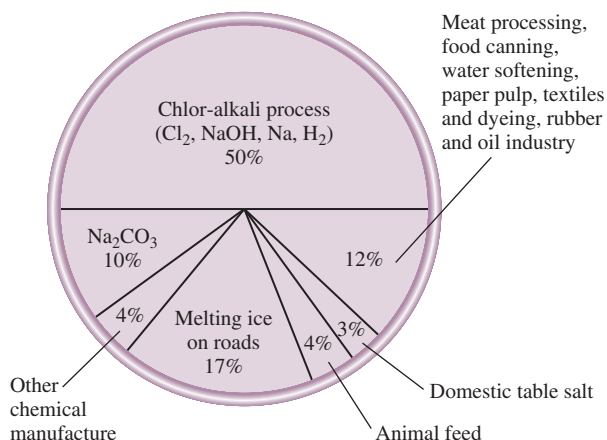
Meat processing, food canning, water softening, paper pulp, textiles and dyeing, rubber and oil industry

Chlor-alkali process ($Cl_2$, NaOH, Na, $H_2$) 50%

$Na_2CO_3$ 10%

12%

4%

Melting ice on roads 17%

4%

3%

Other chemical manufacture

Domestic table salt

Animal feed